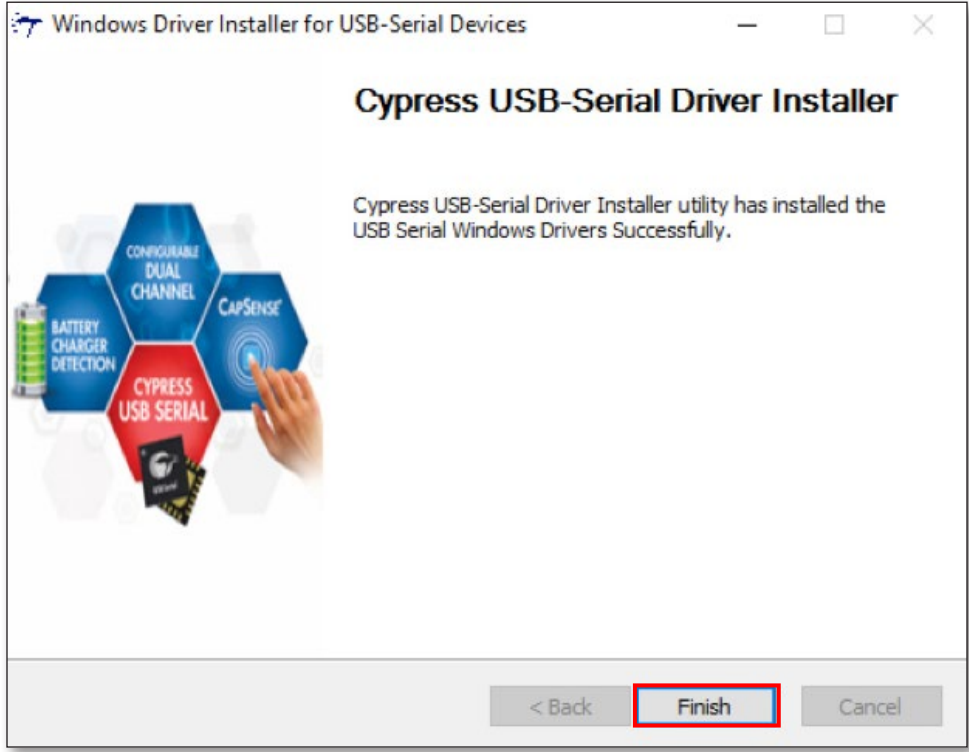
Windows Driver Installer for USB-Serial Devices

Cypress USB-Serial Driver Installer

Cypress USB-Serial Driver Installer utility has installed the USB Serial Windows Drivers Successfully.

CONFIGURABLE DUAL CHANNEL

BATTERY CHARGER DETECTION

CAPSENSE

CYPRESS USB SERIAL

< Back

Finish

Cancel